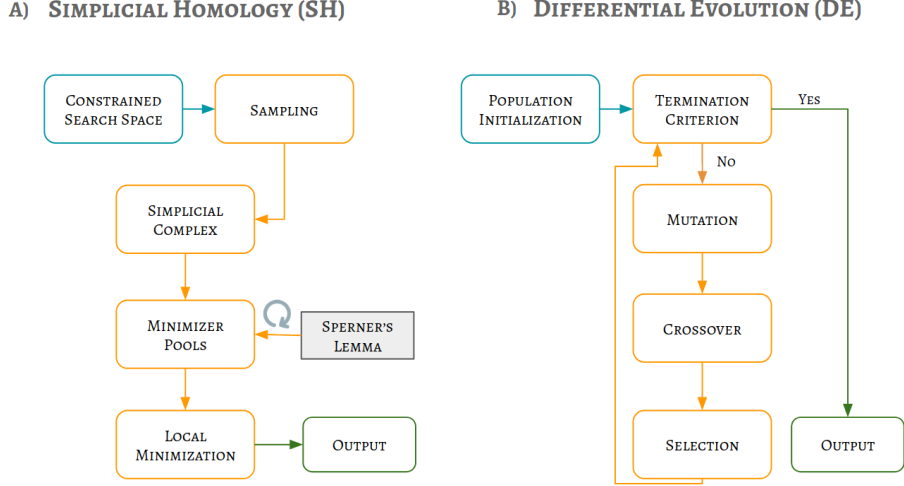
A) Simplicial Homology (SH)

Constrained Search Space

Sampling

Simplicial Complex

Minimizer Pools

Sperner's Lemma

Local Minimization

Output

B) Differential Evolution (DE)

Population Initialization

Termination Criterion

Yes

No

Mutation

Crossover

Selection

Output